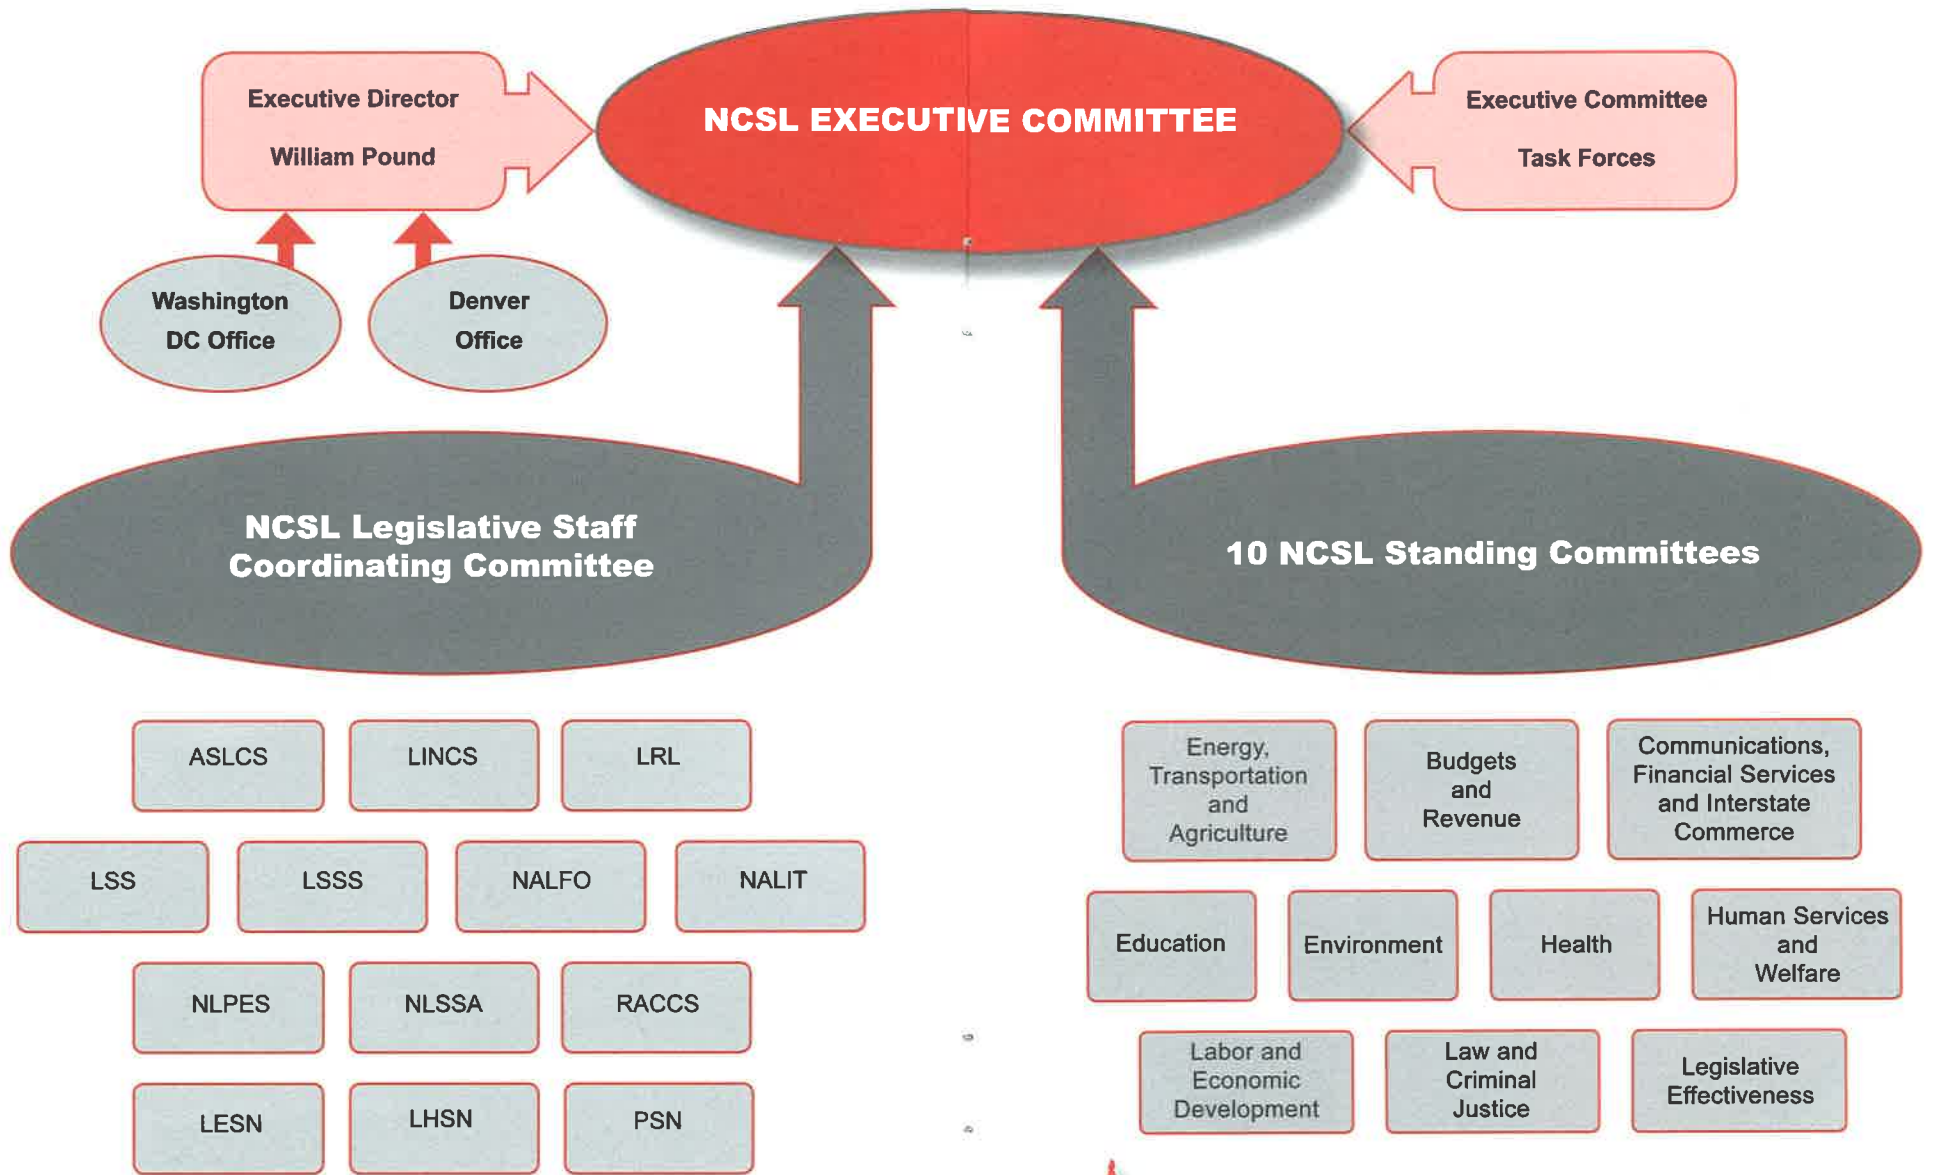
Executive Director

William Pound

NCSL EXECUTIVE COMMITTEE

Executive Committee

Task Forces

Washington DC Office

Denver Office

NCSL Legislative Staff Coordinating Committee

10 NCSL Standing Committees

ASLCS

LINCS

LRL

LSS

LSSS

NALFO

NALIT

NLPES

NLSSA

RACCS

LESN

LHSN

PSN

Energy, Transportation and Agriculture

Budgets and Revenue

Communications, Financial Services and Interstate Commerce

Education

Environment

Health

Human Services and Welfare

Labor and Economic Development

Law and Criminal Justice

Legislative Effectiveness